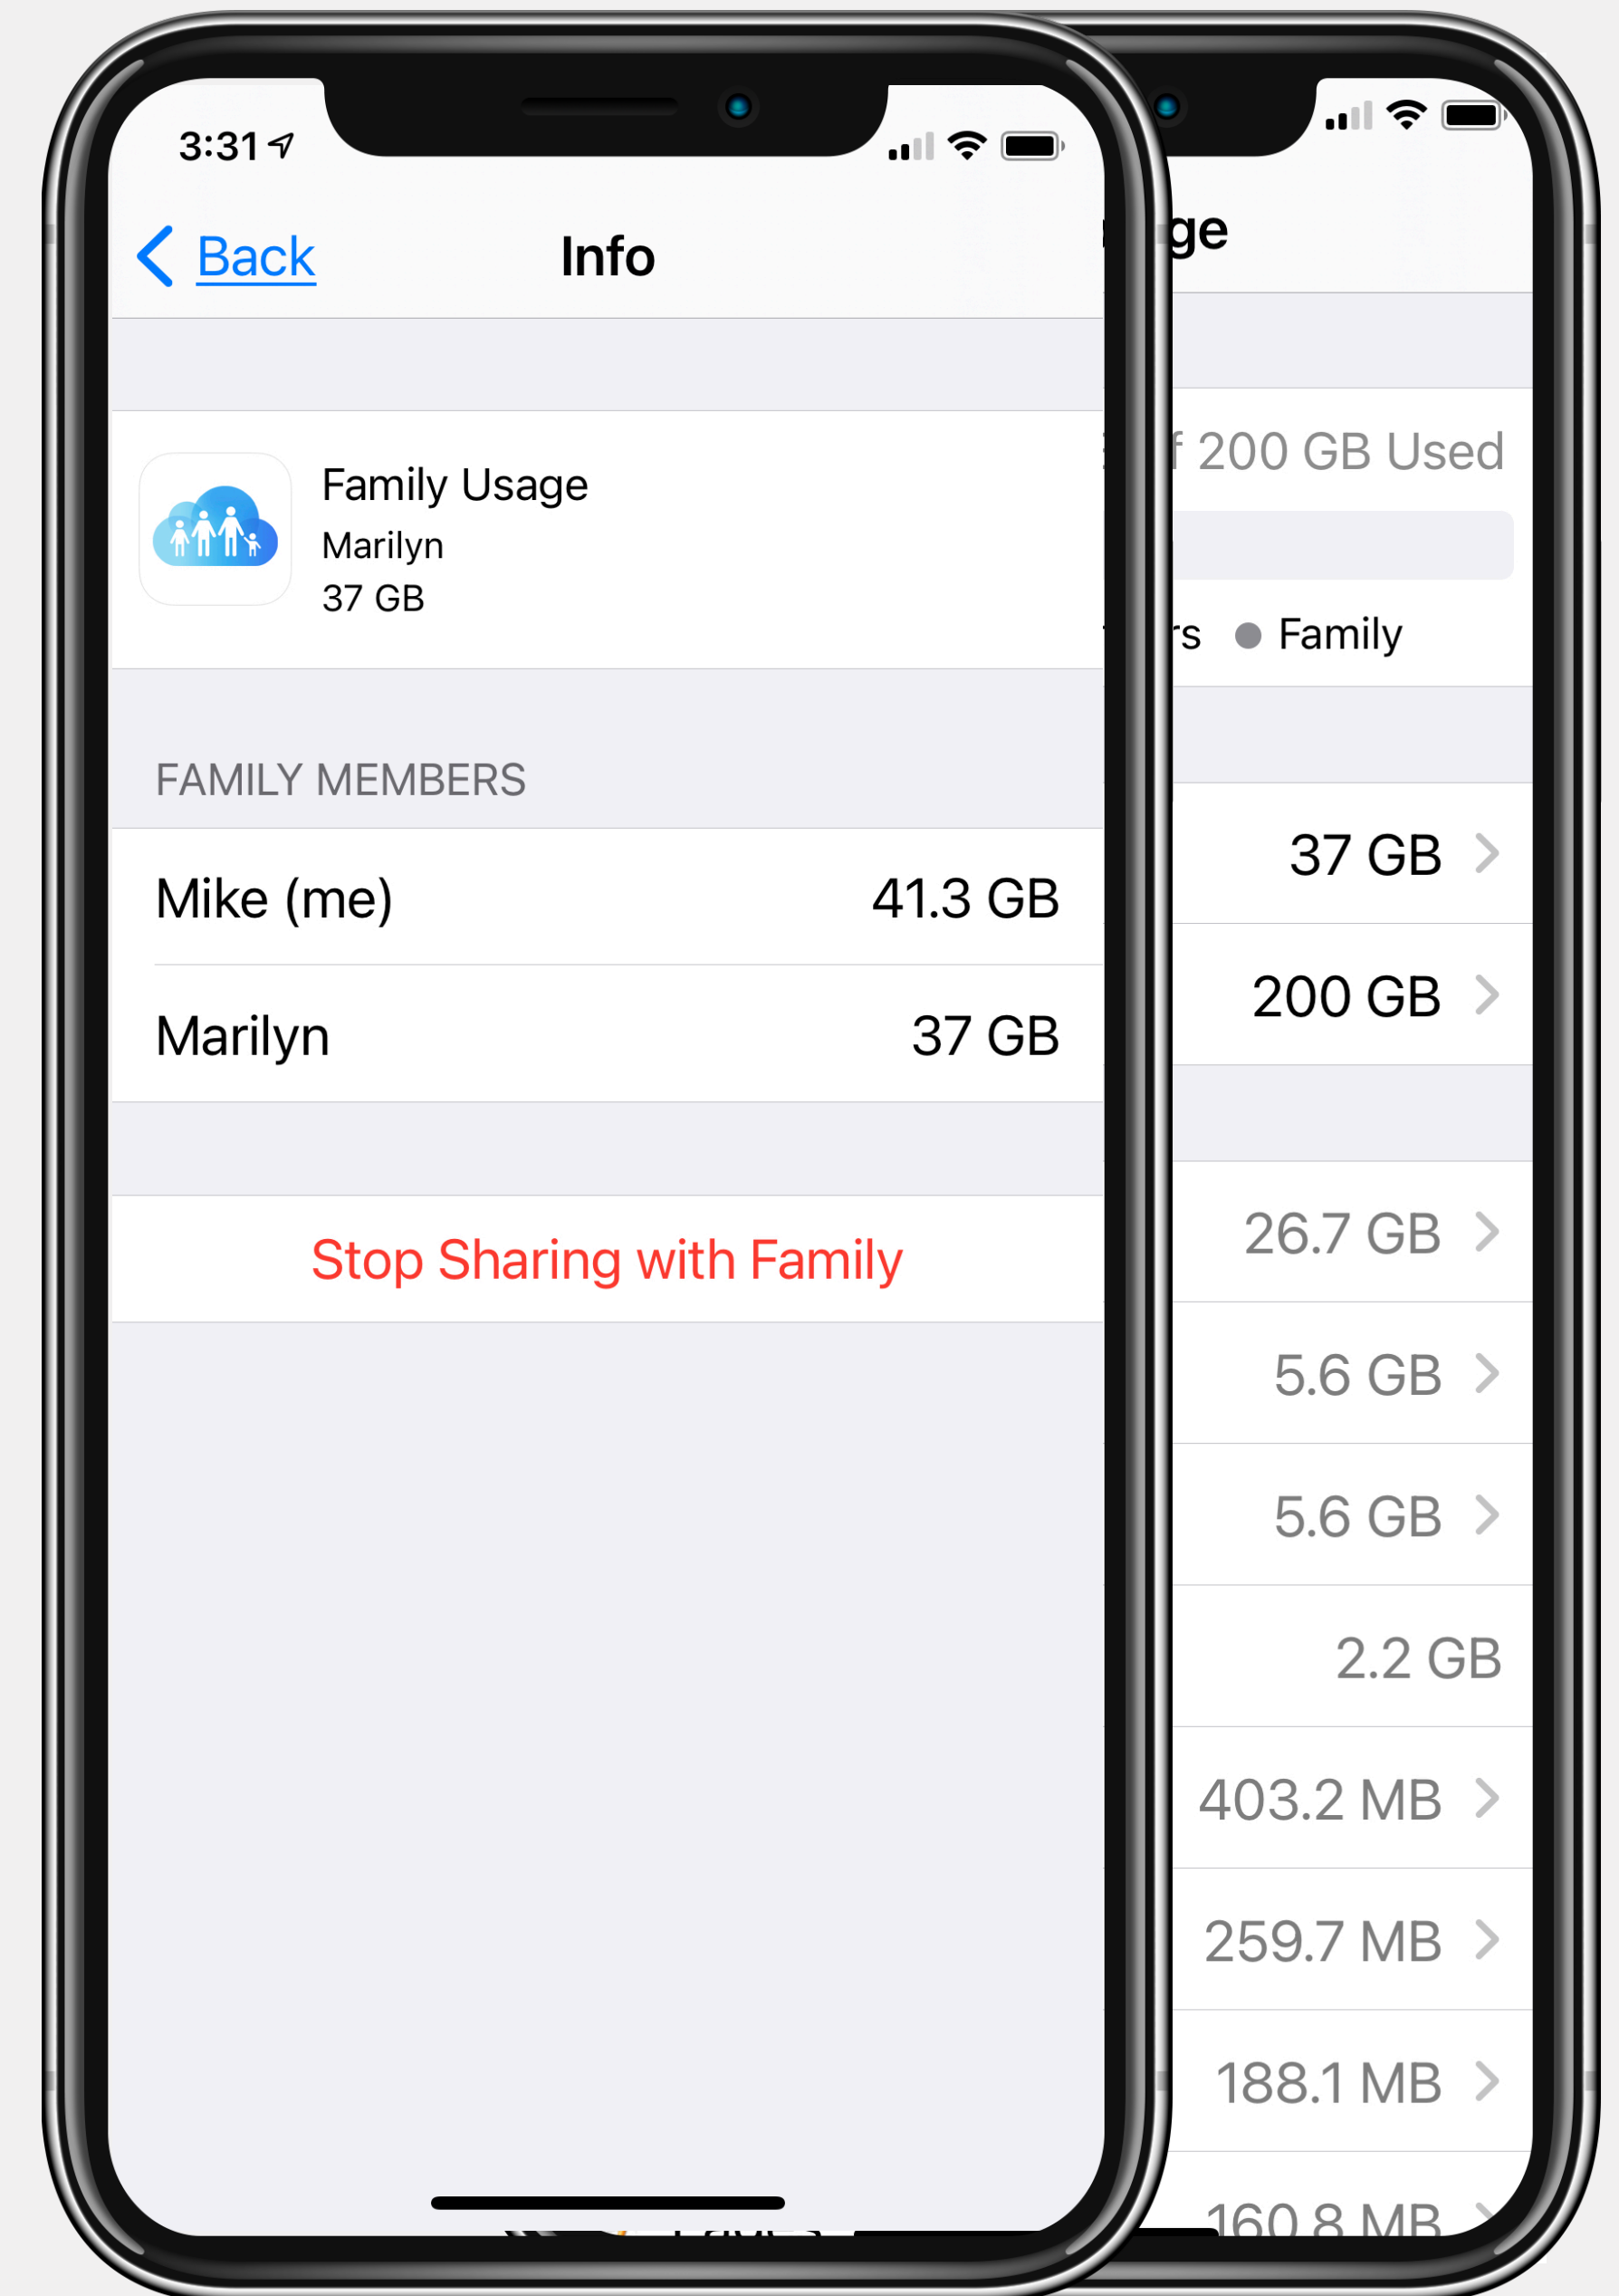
3:31

Back Info

Family Usage
Marilyn
37 GB

FAMILY MEMBERS

Mike (me) 41.3 GB

Marilyn 37 GB

Stop Sharing with Family

ge

f 200 GB Used

rs Family

37 GB

200 GB

26.7 GB

5.6 GB

5.6 GB

2.2 GB

403.2 MB

259.7 MB

188.1 MB

160.8 MB